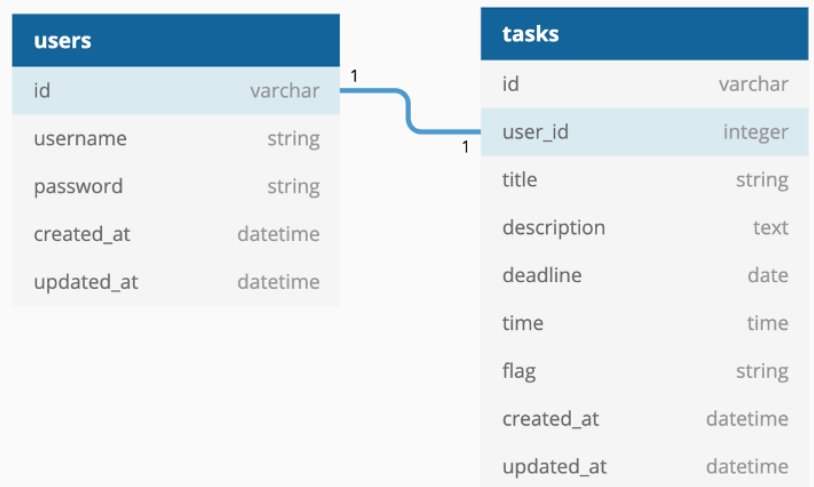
| users | |
|---|---|
| id | varchar |
| username | string |
| password | string |
| created_at | datetime |
| updated_at | datetime |

1

1

| tasks | |
|---|---|
| id | varchar |
| user_id | integer |
| title | string |
| description | text |
| deadline | date |
| time | time |
| flag | string |
| created_at | datetime |
| updated_at | datetime |